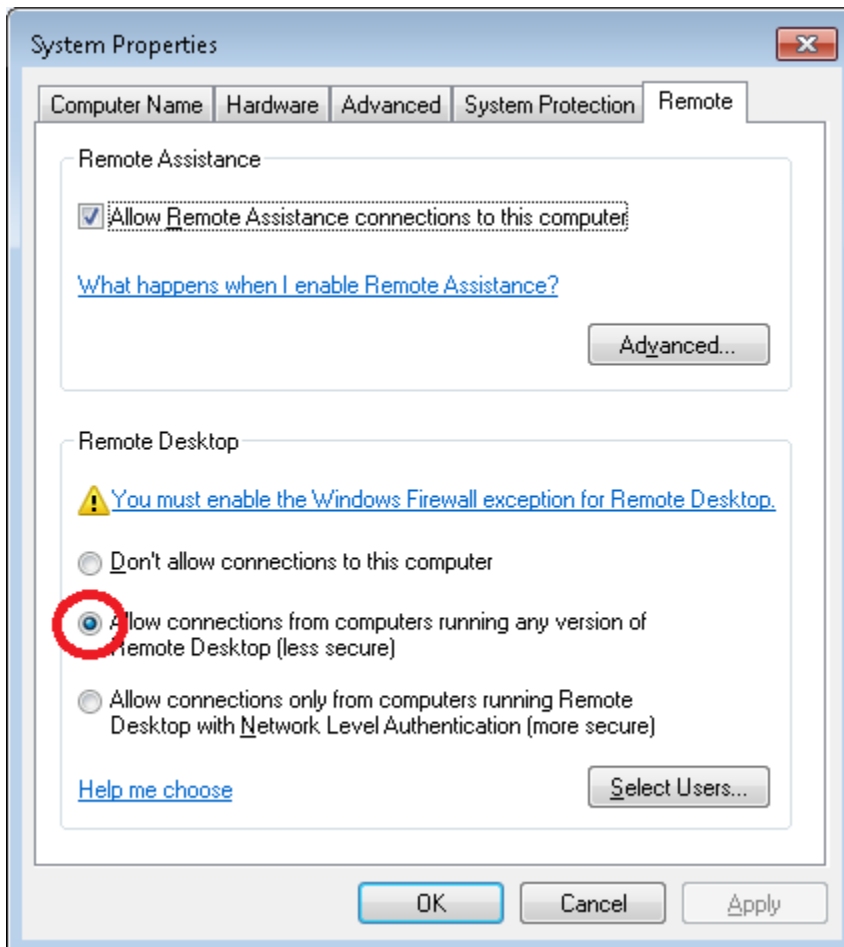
System Properties

Computer Name | Hardware | Advanced | System Protection | Remote

Remote Assistance

Allow Remote Assistance connections to this computer

What happens when I enable Remote Assistance?

Advanced...

Remote Desktop

You must enable the Windows Firewall exception for Remote Desktop.

Don't allow connections to this computer

Allow connections from computers running any version of Remote Desktop (less secure)

Allow connections only from computers running Remote Desktop with Network Level Authentication (more secure)

Help me choose

Select Users...

OK

Cancel

Apply